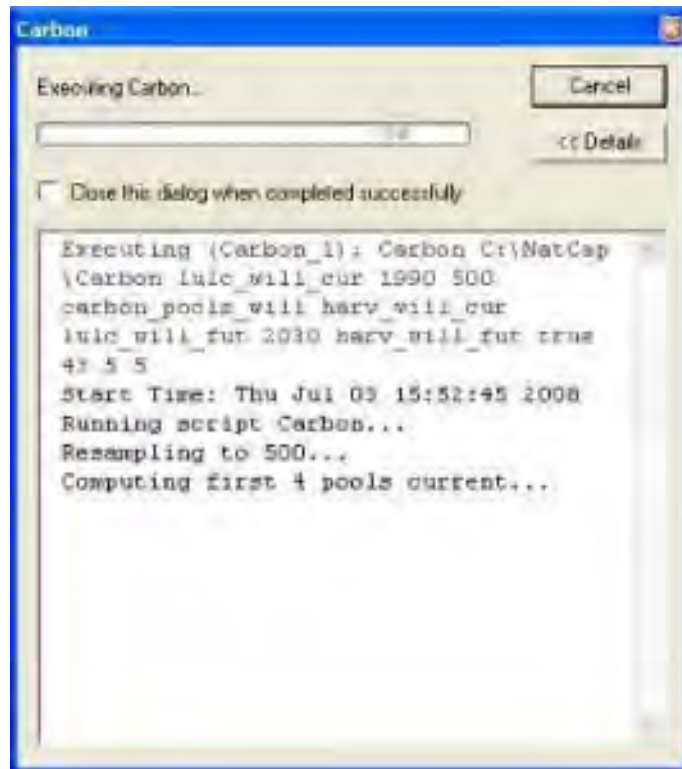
Carbon

Executing Carbon...

Cancel

<< Details

Close this dialog when completed successfully

Executing (Carbon_1): Carbon C:\NatCap\Carbon lulc_will_cur 1990 500 carbon_pools_will harv_will_cur lulc_will_fut 2030 harv_will_fut true 4? 5 5
Start Time: Thu Jul 03 15:52:45 2008
Running script Carbon...
Resampling to 500...
Computing first 4 pools current...